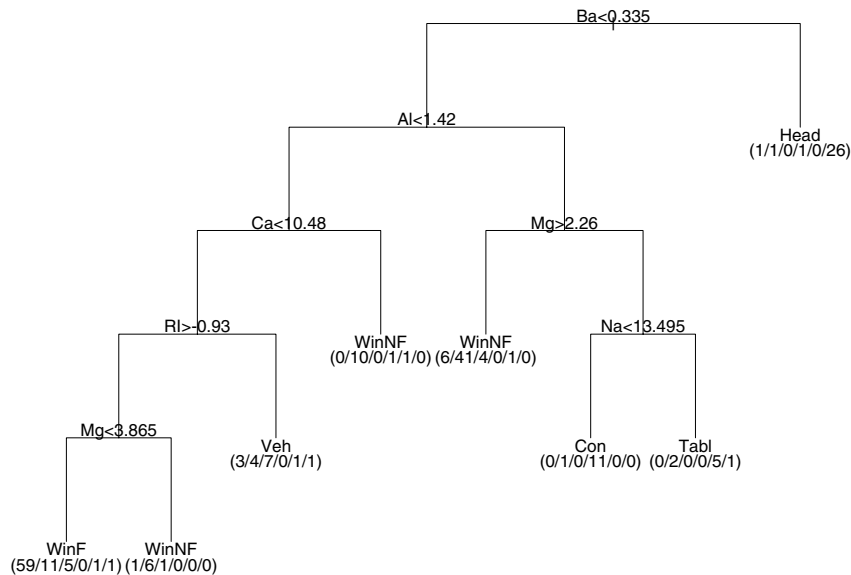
Ba<0.335

Al<1.42

Head
(1/1/0/1/0/26)

Ca<10.48

Mg>2.26

RI>-0.93

WinNF
(0/10/0/1/1/0)

WinNF
(6/41/4/0/1/0)

Na<13.495

Mg<3.865

Veh
(3/4/7/0/1/1)

Con
(0/1/0/11/0/0)

Tabl
(0/2/0/0/5/1)

WinF
(59/11/5/0/1/1)

WinNF
(1/6/1/0/0/0)